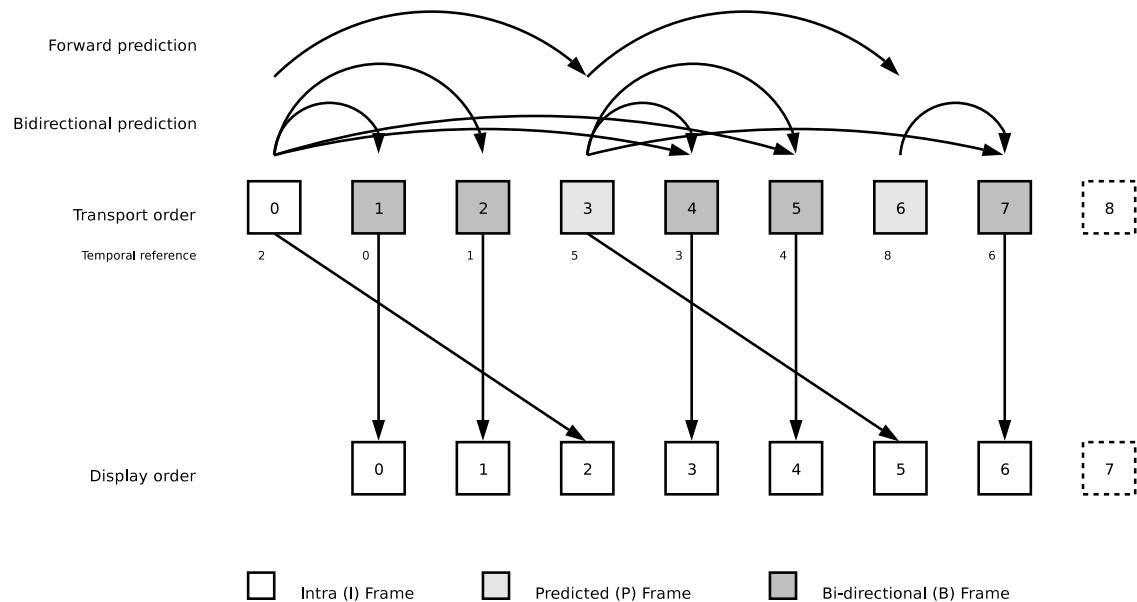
Forward prediction

Bidirectional prediction

Transport order

0 1 2 3 4 5 6 7 8

Temporal reference

2 0 1 5 3 4 8 6

Display order

0 1 2 3 4 5 6 7

Intra (I) Frame

Predicted (P) Frame

Bi-directional (B) Frame